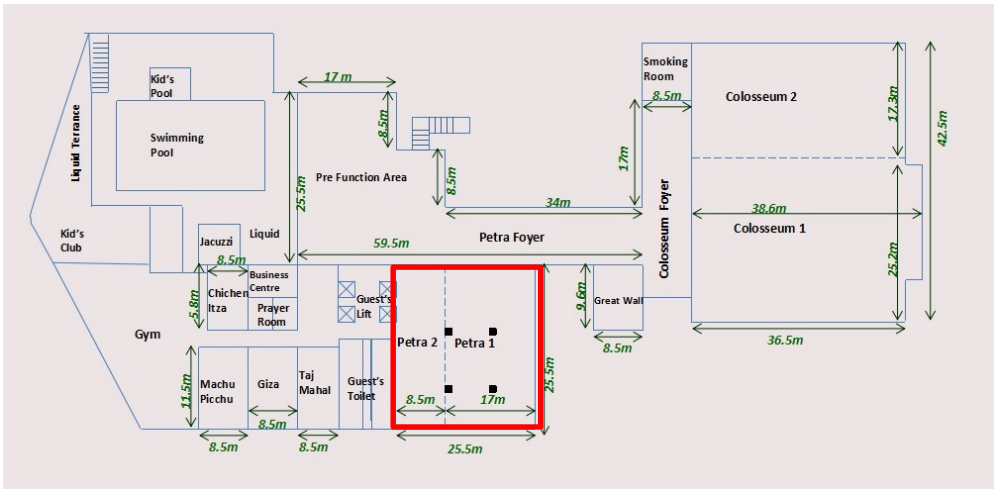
Kid's Pool

Swimming Pool

Liquid Terrance

Kid's Club

17 m

8.5m

25.5m

Pre Function Area

8.5m

Smoking Room

8.5m

Colosseum 2

17.3m

42.5m

17m

34m

Colosseum Foyer

38.6m

Colosseum 1

Jacuzzi

Liquid

59.5m

Petra Foyer

8.5m

Business Centre

Chichen Itza

5.8m

Prayer Room

Guest's Lift

9.6m

Great Wall

25.2m

Gym

Petra 2

Petra 1

8.5m

36.5m

11.5m

Machu Picchu

Giza

Taj Mahal

Guest's Toilet

25.5m

8.5m

8.5m

17m

8.5m

8.5m

25.5m